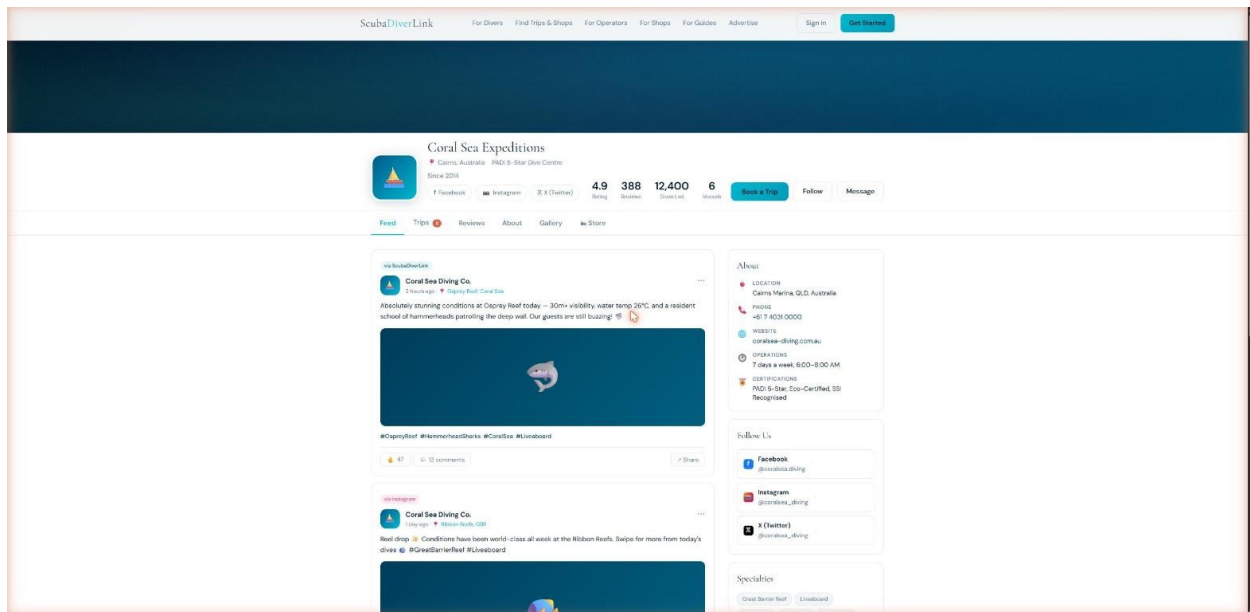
ScubaDiverLink For Divers Find Trips & Shops For Operators For Shops For Guides Advertise Sign In Get Started

Coral Sea Expeditions
Cairns, Australia PADI 5-Star Dive Centre
Since 2014
Facebook Instagram X (Twitter)

4.9 Rating
388 Reviews
12,400 Dives Led
6 Vessels

Book a Trip Follow Message

Feed Trips 6 Reviews About Gallery Store

via ScubaDiverLink
Coral Sea Diving Co.
3 hours ago · Osprey Reef, Coral Sea
Absolutely stunning conditions at Osprey Reef today — 30m+ visibility, water temp 26°C, and a resident school of hammerheads patrolling the deep wall. Our guests are still buzzing!

#OspreyReef #HammerheadSharks #CoralSea #Liveaboard

47 12 comments Share

via Instagram
Coral Sea Diving Co.
1 day ago · Ribbon Reefs, GBR
Reel drop Conditions have been world-class all week at the Ribbon Reefs. Swipe for more from today's dives #GreatBarrierReef #Liveaboard

About
LOCATION
Cairns Marina, QLD, Australia
PHONE
+61 7 4031 0000
WEBSITE
coralsea-diving.com.au
OPERATIONS
7 days a week, 6:00–8:00 AM
CERTIFICATIONS
PADI 5-Star, Eco-Certified, SSI Recognised

Follow Us
Facebook
@coralsea.diving
Instagram
@coralsea_diving
X (Twitter)
@coralsea_diving

Specialties
Great Barrier Reef Liveaboard